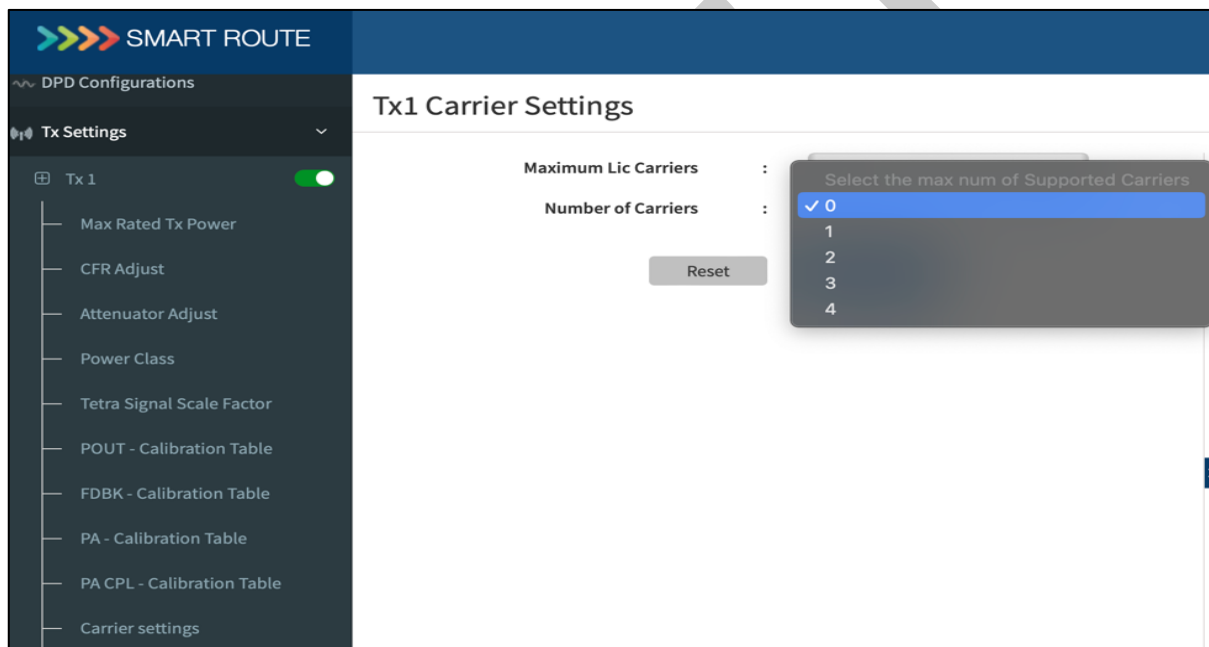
SMART ROUTE

DPD Configurations

Tx Settings

Tx 1

Max Rated Tx Power

CFR Adjust

Attenuator Adjust

Power Class

Tetra Signal Scale Factor

POUT - Calibration Table

FDBK - Calibration Table

PA - Calibration Table

PA CPL - Calibration Table

Carrier settings

Tx1 Carrier Settings

Maximum Lic Carriers :

Number of Carriers :

Reset

Select the max num of Supported Carriers

✓ 0

1

2

3

4